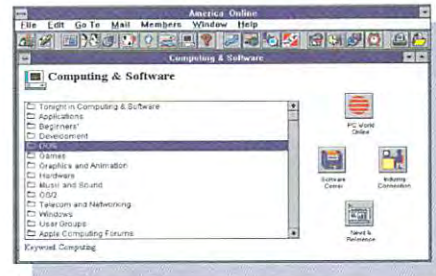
America Online
File Edit Go To Mail Members Window Help
Computing & Software
Computing & Software
Tonight in Computing & Software
Applications
Beginners'
Development
DOS
Games
Graphics and Animation
Hardware
Music and Sound
OS/2
Telecom and Networking
Windows
User Groups
Apple Computing Forums
Keyword: Computing
PC World Online
Software Center
Industry Connection
News & Reference